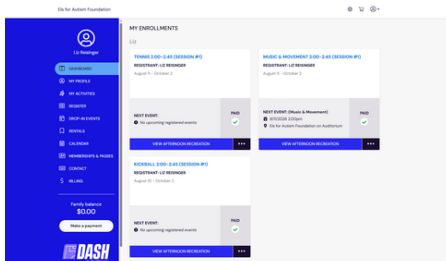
Dis for Autism Foundation

Liz Reisinger

DASHBOARD
MY PROFILE
MY ACTIVITIES
REGISTER
DROP-IN EVENTS
RENTALS
CALENDAR
MEMBERSHIPS & PASSES
CONTACT
BILLING

Family balance
$0.00

Make a payment

DASH

MY ENROLLMENTS

Liz

TENNIS 2:00 - 2:45 (SESSION #1)
REGISTRANT: LIZ REISINGER
August 9 - October 2

NEXT EVENT:
No upcoming registered events

PAID

VIEW AFTERNOON RECREATION

MUSIC & MOVEMENT 2:00 - 2:45 (SESSION #1)
REGISTRANT: LIZ REISINGER
August 9 - October 2

NEXT EVENT: (Music & Movement)
8/11/2025 2:00pm
Dis for Autism Foundation on Auditorium

PAID

VIEW AFTERNOON RECREATION

KICKBALL 2:00 - 2:45 (SESSION #1)
REGISTRANT: LIZ REISINGER
August 10 - October 2

NEXT EVENT:
No upcoming registered events

PAID

VIEW AFTERNOON RECREATION